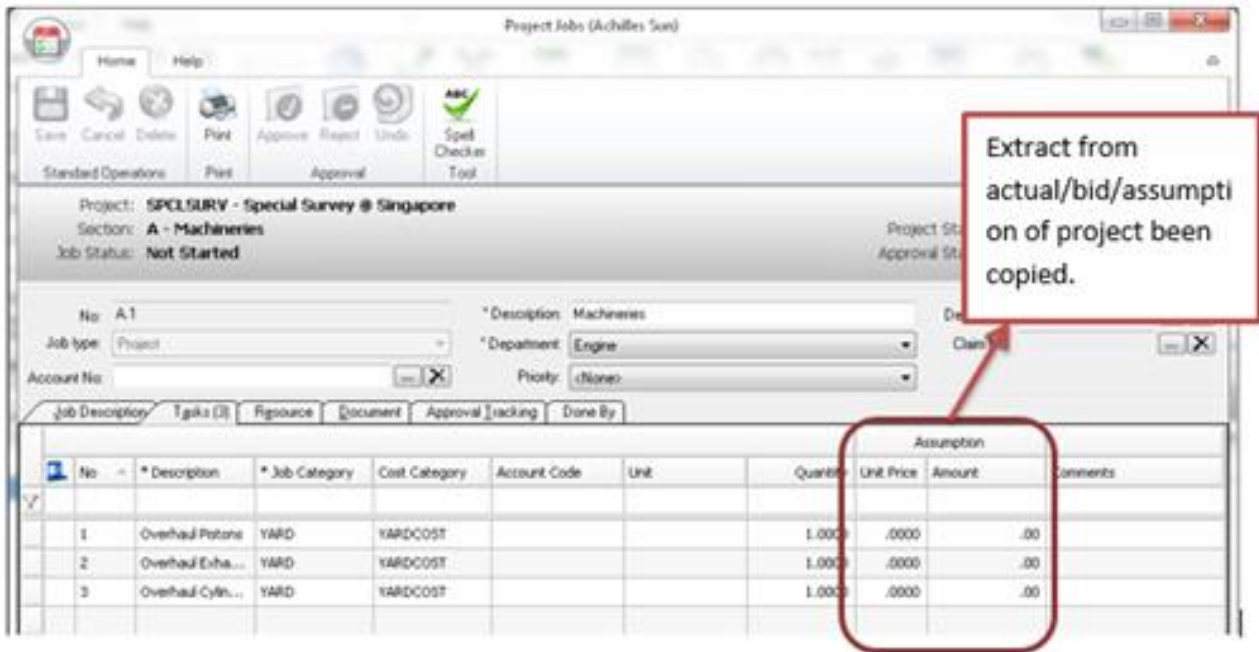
Project Jobs (Achilles Sun)

Home Help

Save Cancel Delete
Standard Operations

Print
Print

Approve Reject Undo
Approval

Spell Checker
Tool

Project: SPCLSURV - Special Survey @ Singapore
Section: A - Machineries
Job Status: Not Started

Project St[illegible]
Approval St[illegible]

Extract from actual/bid/assumption of project been copied.

No: A.1
Job type: Project
Account No:

* Description: Machineries
* Department: Engine
Priority: <None>

De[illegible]
Claim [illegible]

Job Description | Tasks (3) | Resource | Document | Approval Tracking | Done By

Assumption

| No | * Description | * Job Category | Cost Category | Account Code | Unit | Quantity | Unit Price | Amount | Comments |
|---|---|---|---|---|---|---|---|---|---|
| 1 | Overhaul Pistons | YARD | YARDCOST | | | 1.000 | .0000 | .00 | |
| 2 | Overhaul Exha... | YARD | YARDCOST | | | 1.000 | .0000 | .00 | |
| 3 | Overhaul Cylin... | YARD | YARDCOST | | | 1.000 | .0000 | .00 | |